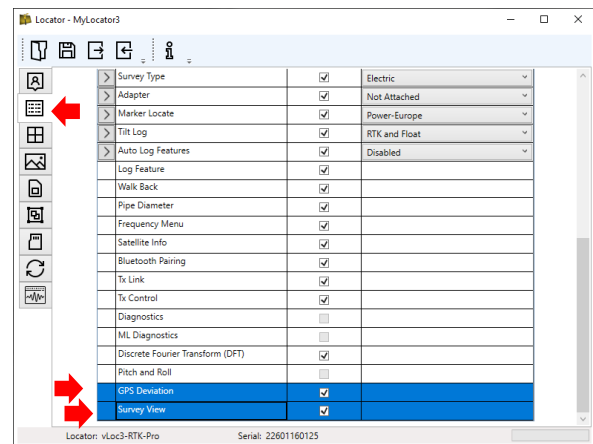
Locator - MyLocator3

| | | |
|---|---|---|
| Survey Type | ☑ | Electric |
| Adapter | ☑ | Not Attached |
| Marker Locate | ☑ | Power-Europe |
| Tilt Log | ☑ | RTK and Float |
| Auto Log Features | ☑ | Disabled |
| Log Feature | ☑ | |
| Walk Back | ☑ | |
| Pipe Diameter | ☑ | |
| Frequency Menu | ☑ | |
| Satellite Info | ☑ | |
| Bluetooth Pairing | ☑ | |
| Tx Link | ☑ | |
| Tx Control | ☑ | |
| Diagnostics | ☐ | |
| ML Diagnostics | ☐ | |
| Discrete Fourier Transform (DFT) | ☑ | |
| Pitch and Roll | ☐ | |
| GPS Deviation | ☑ | |
| Survey View | ☑ | |

Locator: vLoc3-RTK-Pro Serial: 22601160125